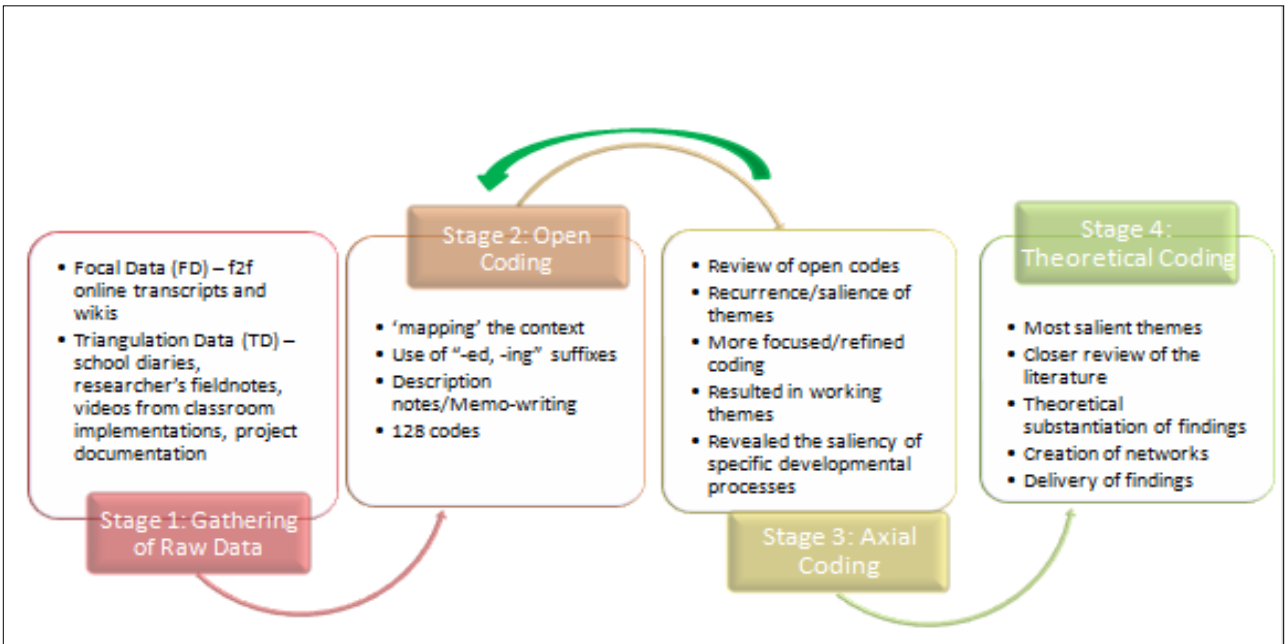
- Focal Data (FD) – f2f online transcripts and wikis
- Triangulation Data (TD) – school diaries, researcher's fieldnotes, videos from classroom implementations, project documentation

Stage 1: Gathering of Raw Data

Stage 2: Open Coding

- 'mapping' the context
- Use of "-ed, -ing" suffixes
- Description notes/Memo-writing
- 128 codes

- Review of open codes
- Recurrence/salience of themes
- More focused/refined coding
- Resulted in working themes
- Revealed the saliency of specific developmental processes

Stage 3: Axial Coding

Stage 4: Theoretical Coding

- Most salient themes
- Closer review of the literature
- Theoretical substantiation of findings
- Creation of networks
- Delivery of findings